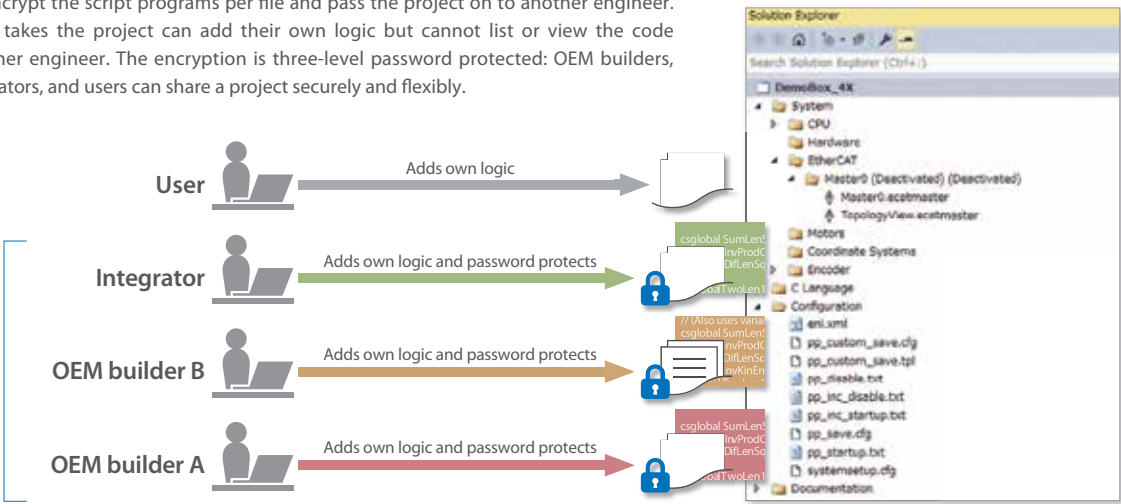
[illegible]crypt the script programs per file and pass the project on to another engineer. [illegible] takes the project can add their own logic but cannot list or view the code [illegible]her engineer. The encryption is three-level password protected: OEM builders, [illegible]ators, and users can share a project securely and flexibly.

User
Adds own logic

Integrator
Adds own logic and password protects
csglobal SumLen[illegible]
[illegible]InvProdC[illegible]
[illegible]DflLenSq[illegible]
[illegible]balTwoLen1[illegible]

OEM builder B
Adds own logic and password protects
// (Also uses varia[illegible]
csglobal SumLen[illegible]
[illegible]InvProdC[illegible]
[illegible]DflLenSc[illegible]
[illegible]nvKinEn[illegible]

OEM builder A
Adds own logic and password protects
csglobal SumLen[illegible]
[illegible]InvProdC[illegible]
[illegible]DflLenSq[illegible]
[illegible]balTwoLen1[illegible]

Solution Explorer
Search Solution Explorer (Ctrl+;)
DemoBox_4X
System
CPU
Hardware
EtherCAT
Master0 (Deactivated) (Deactivated)
Master0.ecatmaster
TopologyView.ecatmaster
Motors
Coordinate Systems
Encoder
C Language
Configuration
eni.xml
pp_custom_save.cfg
pp_custom_save.tpl
pp_disable.txt
pp_inc_disable.txt
pp_inc_startup.txt
pp_save.cfg
pp_startup.txt
systemsetup.cfg
Documentation